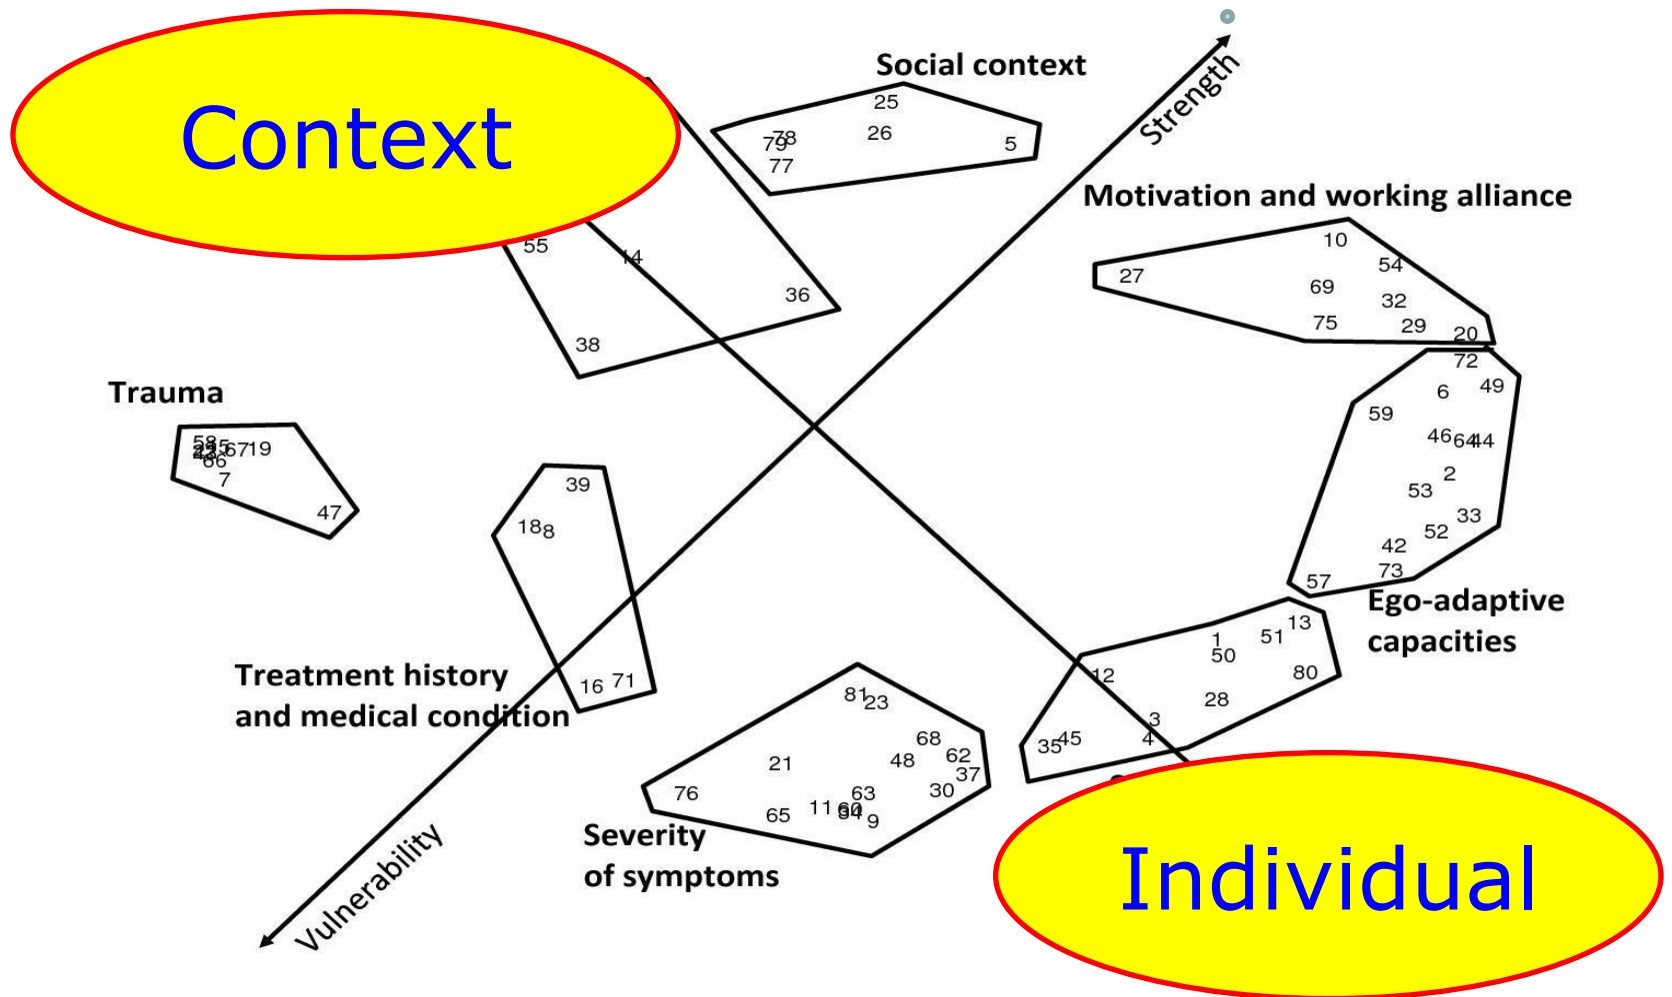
Context

Social context
25
7978
26
5
77

Strength

Motivation and working alliance
10
54
27
69
32
75
29
20

55
14
36
38

72
49
6
59
46 64 44
2
53
33
52
42
73
57

Trauma
58 43 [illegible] 67 19
66
7
47

39
18 8

Ego-adaptive capacities

1
51 13
50
80
12
28
3
35 45
4

Treatment history and medical condition
16 71

81 23
68
48
62
37
21
30
76
63
11 60 34 9
65

Severity of symptoms

Vulnerability

Individual